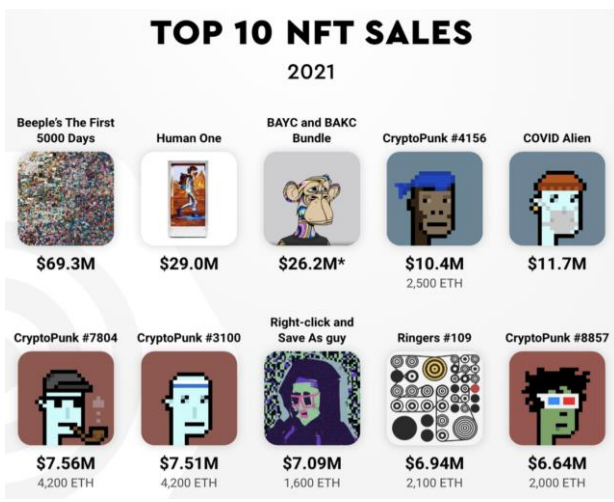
TOP 10 NFT SALES

2021

Beeple's The First 5000 Days
$69.3M

Human One
$29.0M

BAYC and BAKC Bundle
$26.2M*

CryptoPunk #4156
$10.4M
2,500 ETH

COVID Alien
$11.7M

CryptoPunk #7804
$7.56M
4,200 ETH

CryptoPunk #3100
$7.51M
4,200 ETH

Right-click and Save As guy
$7.09M
1,600 ETH

Ringers #109
$6.94M
2,100 ETH

CryptoPunk #8857
$6.64M
2,000 ETH